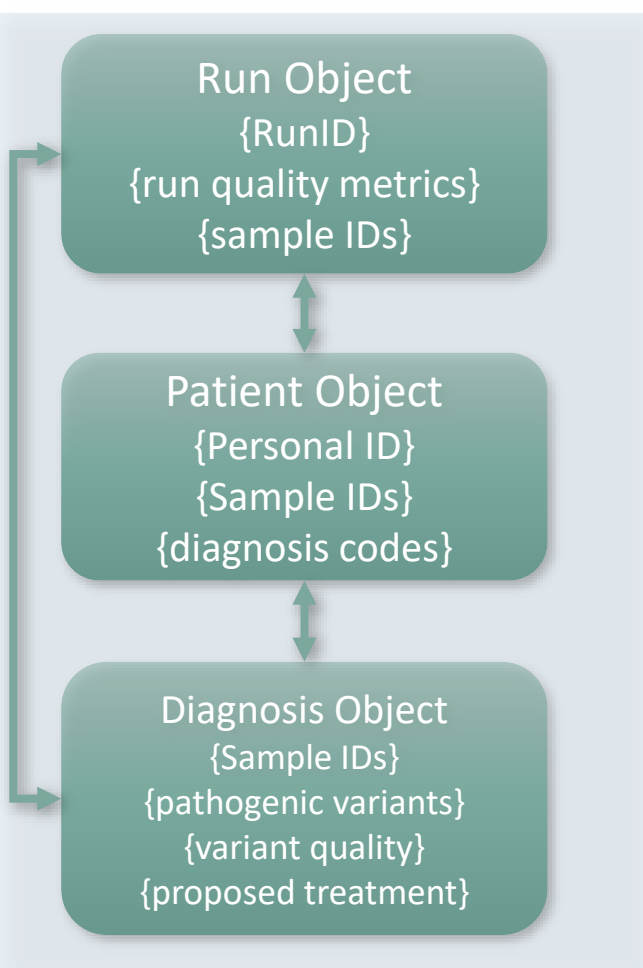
Run Object
{RunID}
{run quality metrics}
{sample IDs}

Patient Object
{Personal ID}
{Sample IDs}
{diagnosis codes}

Diagnosis Object
{Sample IDs}
{pathogenic variants}
{variant quality}
{proposed treatment}